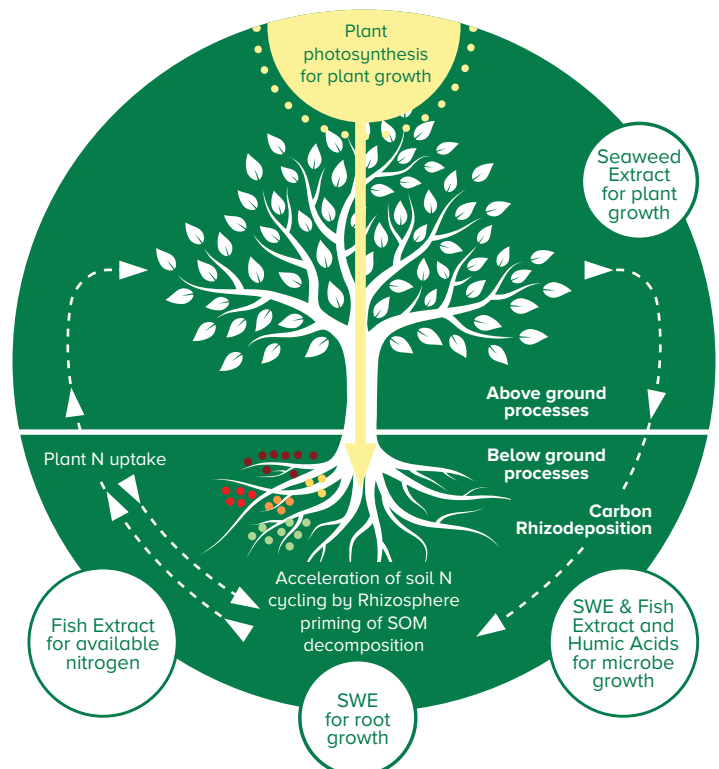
Plant photosynthesis for plant growth

Seaweed Extract for plant growth

Above ground processes

Below ground processes

Plant N uptake

Carbon Rhizodeposition

Acceleration of soil N cycling by Rhizosphere priming of SOM decomposition

Fish Extract for available nitrogen

SWE & Fish Extract and Humic Acids for microbe growth

SWE for root growth